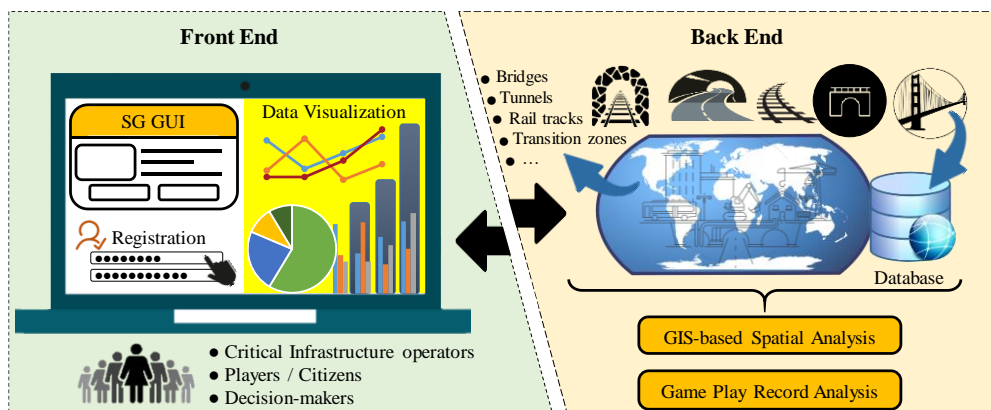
Front End

SG GUI

Data Visualization

Registration

••••••••

••••••••••••

• Critical Infrastructure operators
• Players / Citizens
• Decision-makers

Back End

• Bridges
• Tunnels
• Rail tracks
• Transition zones
• …

Database

GIS-based Spatial Analysis

Game Play Record Analysis